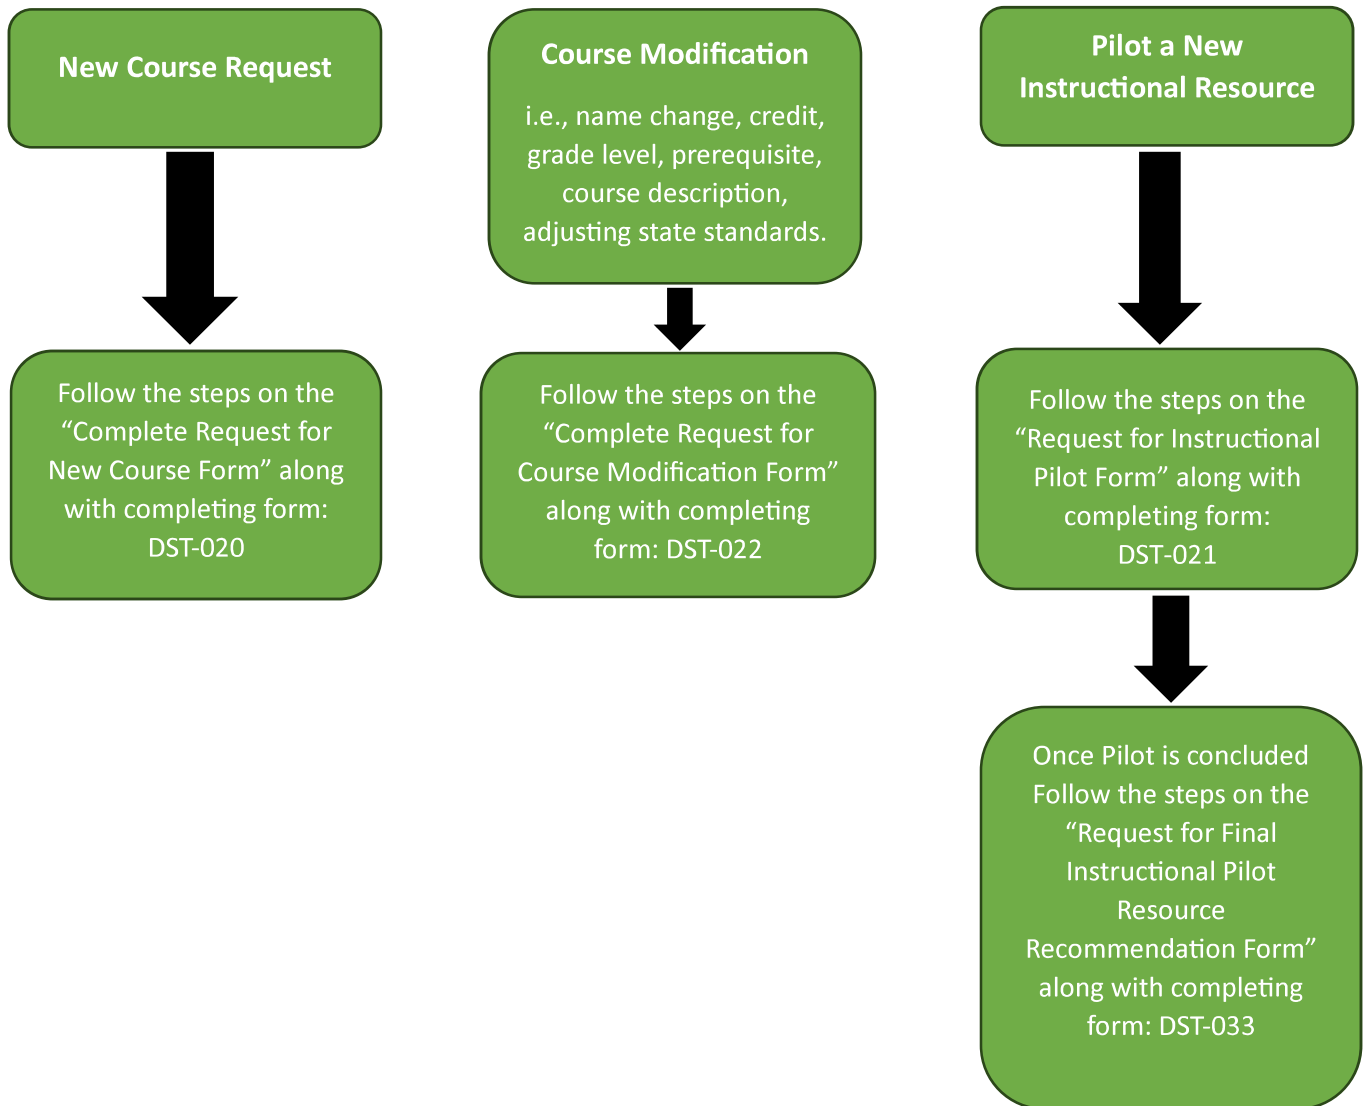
New Course Request

Follow the steps on the “Complete Request for New Course Form” along with completing form: DST-020

Course Modification

i.e., name change, credit, grade level, prerequisite, course description, adjusting state standards.

Follow the steps on the “Complete Request for Course Modification Form” along with completing form: DST-022

Pilot a New Instructional Resource

Follow the steps on the “Request for Instructional Pilot Form” along with completing form: DST-021

Once Pilot is concluded Follow the steps on the “Request for Final Instructional Pilot Resource Recommendation Form” along with completing form: DST-033